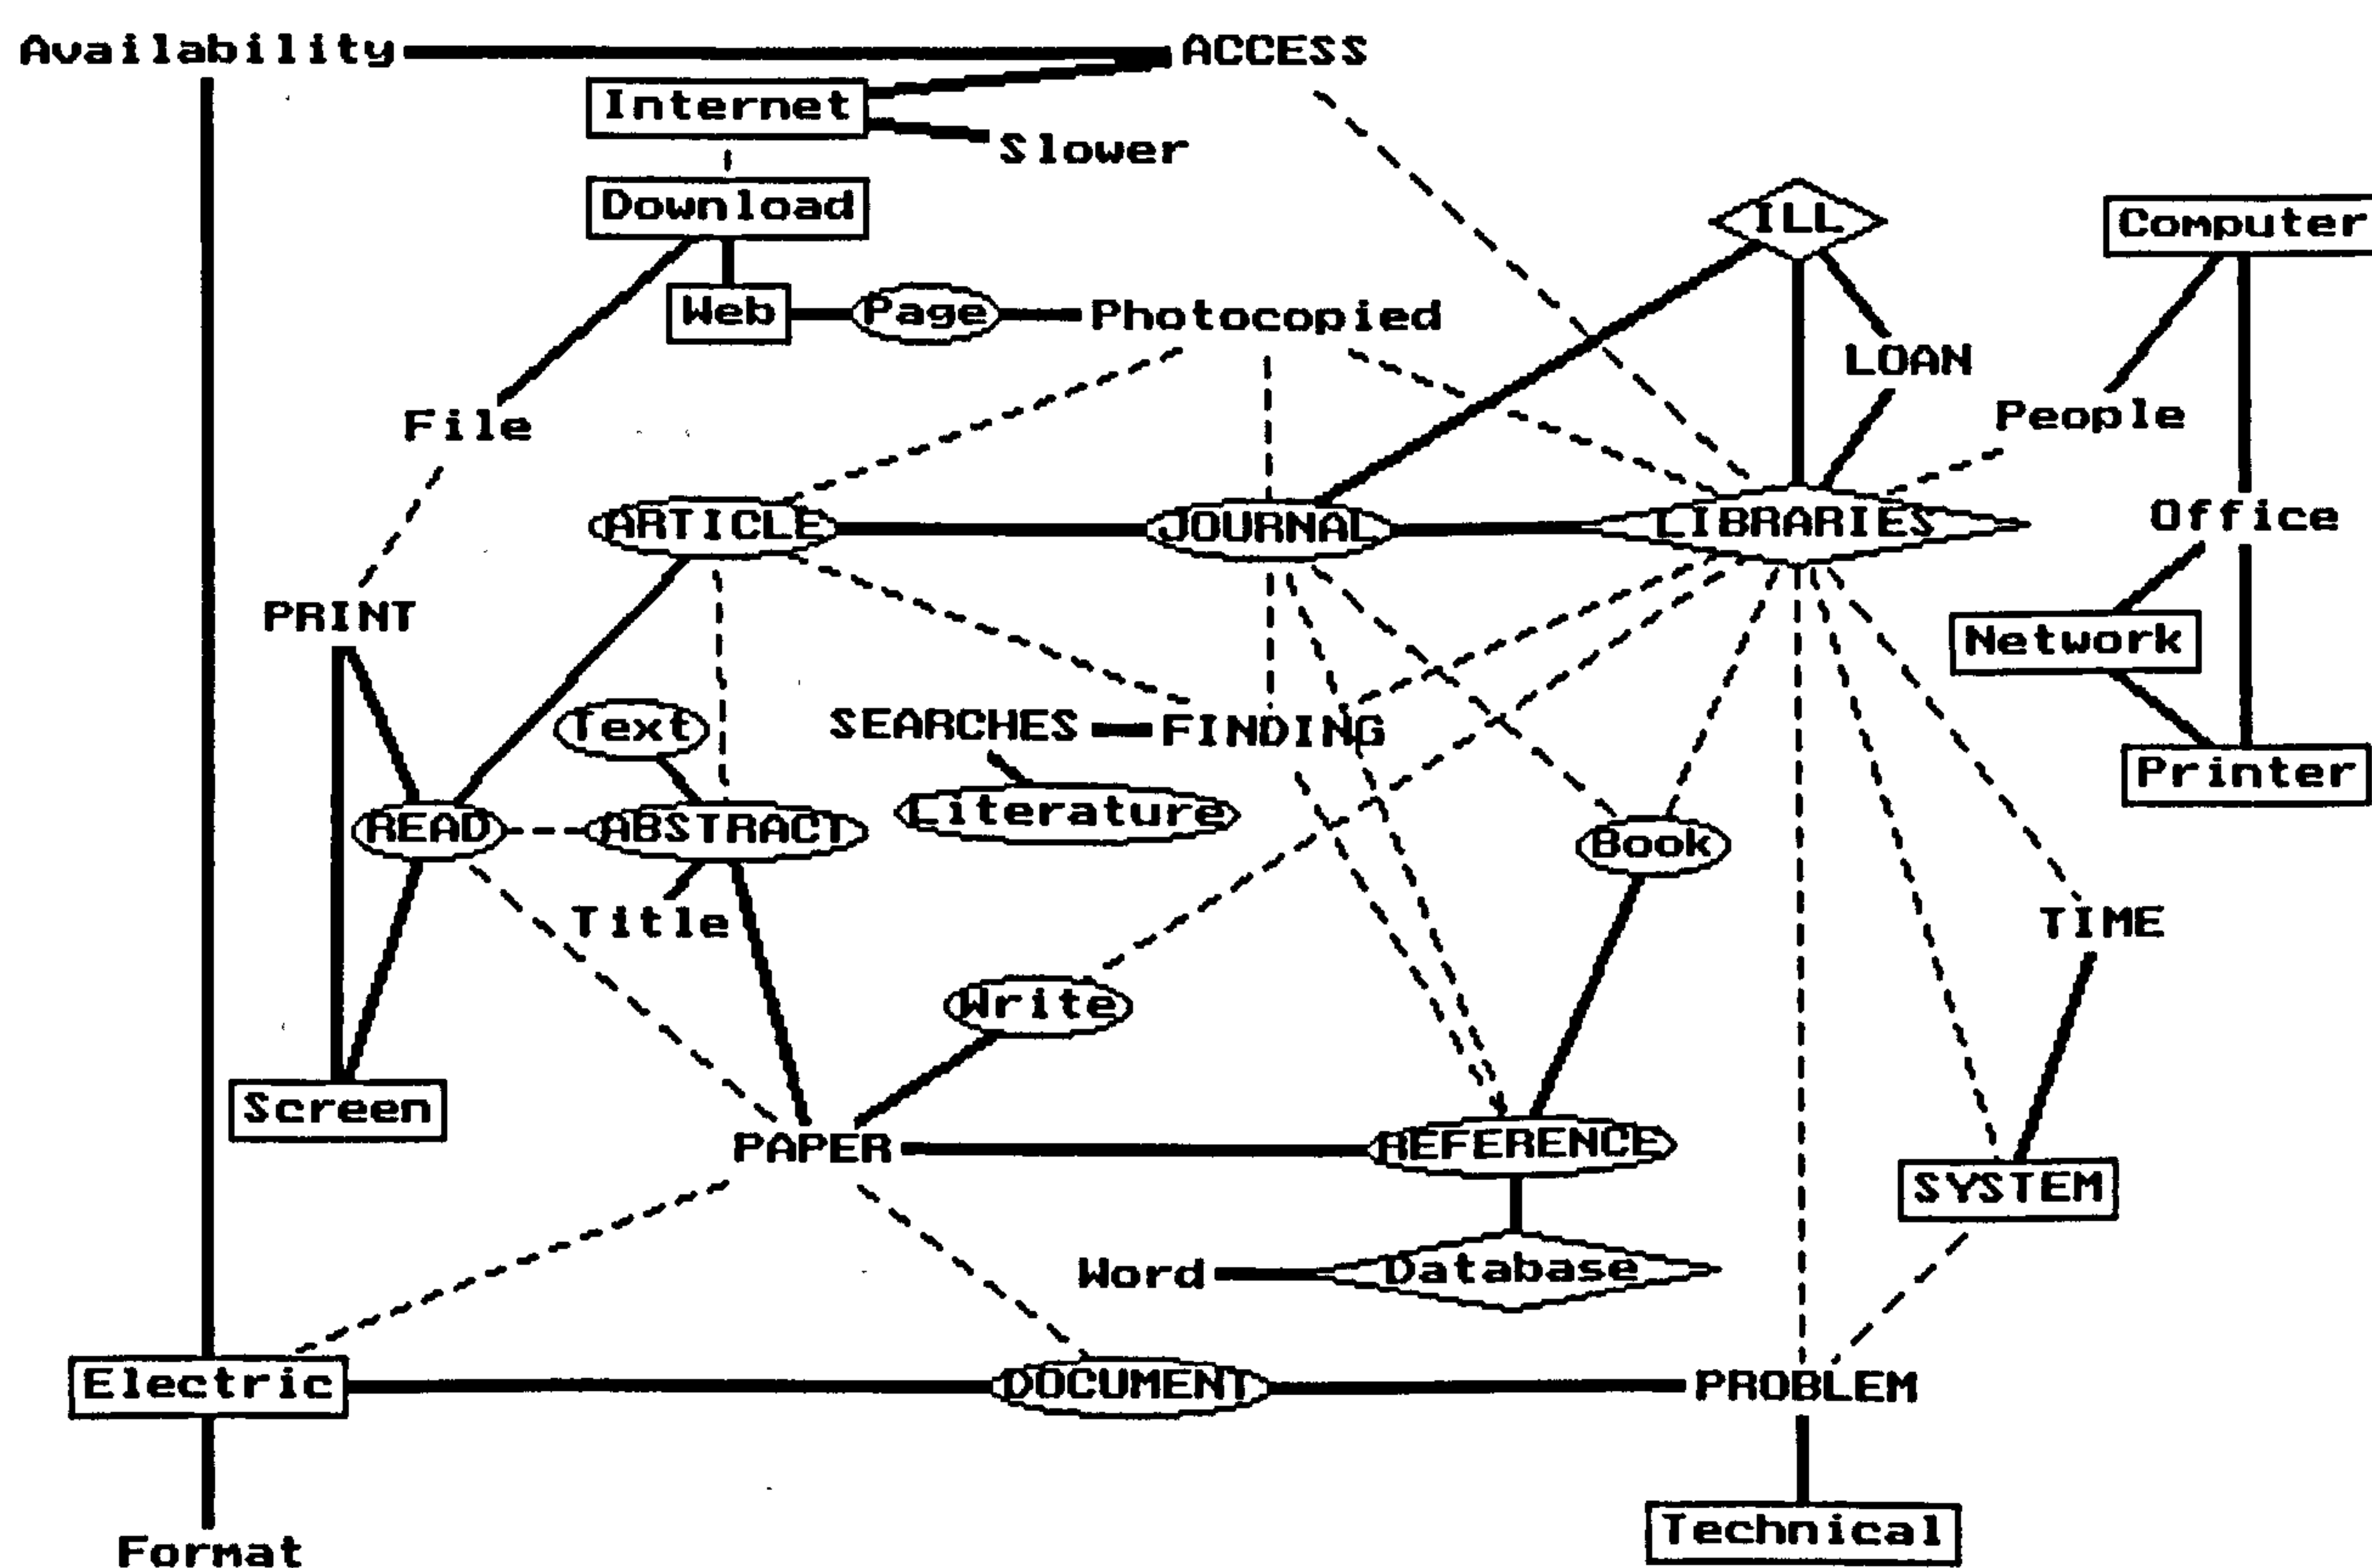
Availability
ACCESS
Internet
Slower
Download
ILL
Computer
Web
Page
Photocopied
LOAN
People
File
ARTICLE
JOURNAL
LIBRARIES
Office
PRINT
Network
Text
SEARCHES
FINDING
Printer
READ
ABSTRACT
Literature
Book
Title
TIME
Write
Screen
PAPER
REFERENCE
SYSTEM
Word
Database
Electric
DOCUMENT
PROBLEM
Technical
Format